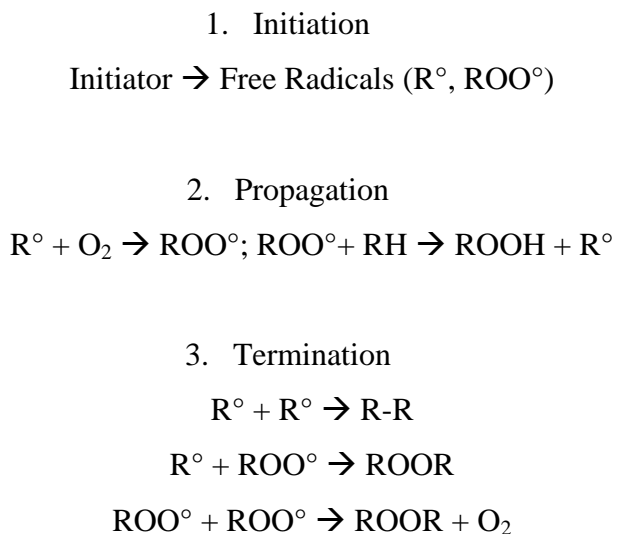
1. Initiation

Initiator $\rightarrow$ Free Radicals (R°, ROO°)

2. Propagation

R° + $O_2$ $\rightarrow$ ROO°; ROO°+ RH $\rightarrow$ ROOH + R°

3. Termination

R° + R° $\rightarrow$ R-R

R° + ROO° $\rightarrow$ ROOR

ROO° + ROO° $\rightarrow$ ROOR + $O_2$